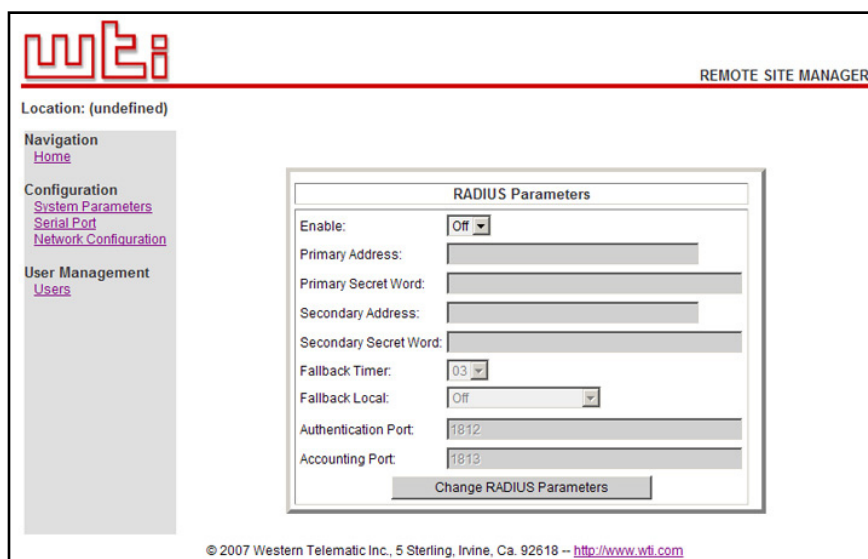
wti

REMOTE SITE MANAGER

Location: (undefined)

Navigation
Home

Configuration
System Parameters
Serial Port
Network Configuration

User Management
Users

RADIUS Parameters

| | |
|---|---|
| Enable: | Off |
| Primary Address: | |
| Primary Secret Word: | |
| Secondary Address: | |
| Secondary Secret Word: | |
| Fallback Timer: | 03 |
| Fallback Local: | Off |
| Authentication Port: | 1812 |
| Accounting Port: | 1813 |

Change RADIUS Parameters

© 2007 Western Telematic Inc., 5 Sterling, Irvine, Ca. 92618 -- http://www.wti.com